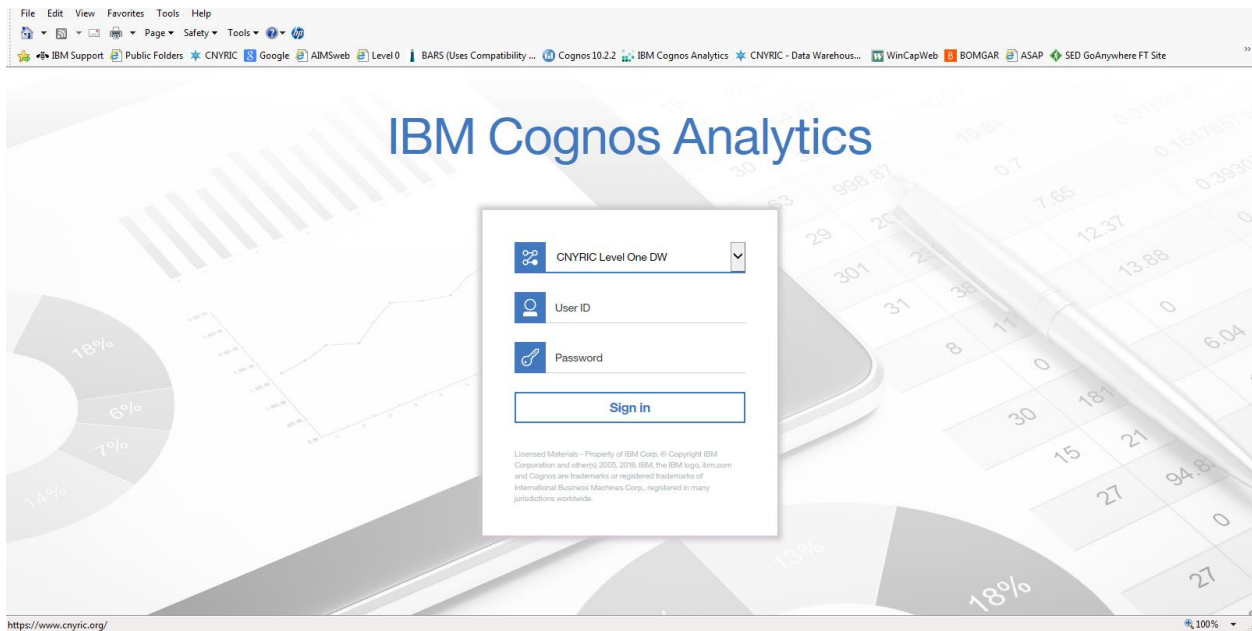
File Edit View Favorites Tools Help

Page ▾ Safety ▾ Tools ▾

IBM Support Public Folders CNYRIC Google AIMSweb Level 0 BARS (Uses Compatibility ... Cognos 10.2.2 IBM Cognos Analytics CNYRIC - Data Warehous... WinCapWeb BOMGAR ASAP SED GoAnywhere FT Site

IBM Cognos Analytics

CNYRIC Level One DW

User ID

Password

Sign in

Licensed Materials - Property of IBM Corp. © Copyright IBM Corporation and other(s) 2005, 2018. IBM, the IBM logo, ibm.com and Cognos are trademarks or registered trademarks of International Business Machines Corp., registered in many jurisdictions worldwide.

18% 6% 7% 14% 13% 18%

29 301 31 8 0 30 15 27 0 27 21 94.8 181 6.04 0 13.88 12.37 7.65 0.7 998.87 20 36 11

https://www.cnyric.org/

100%